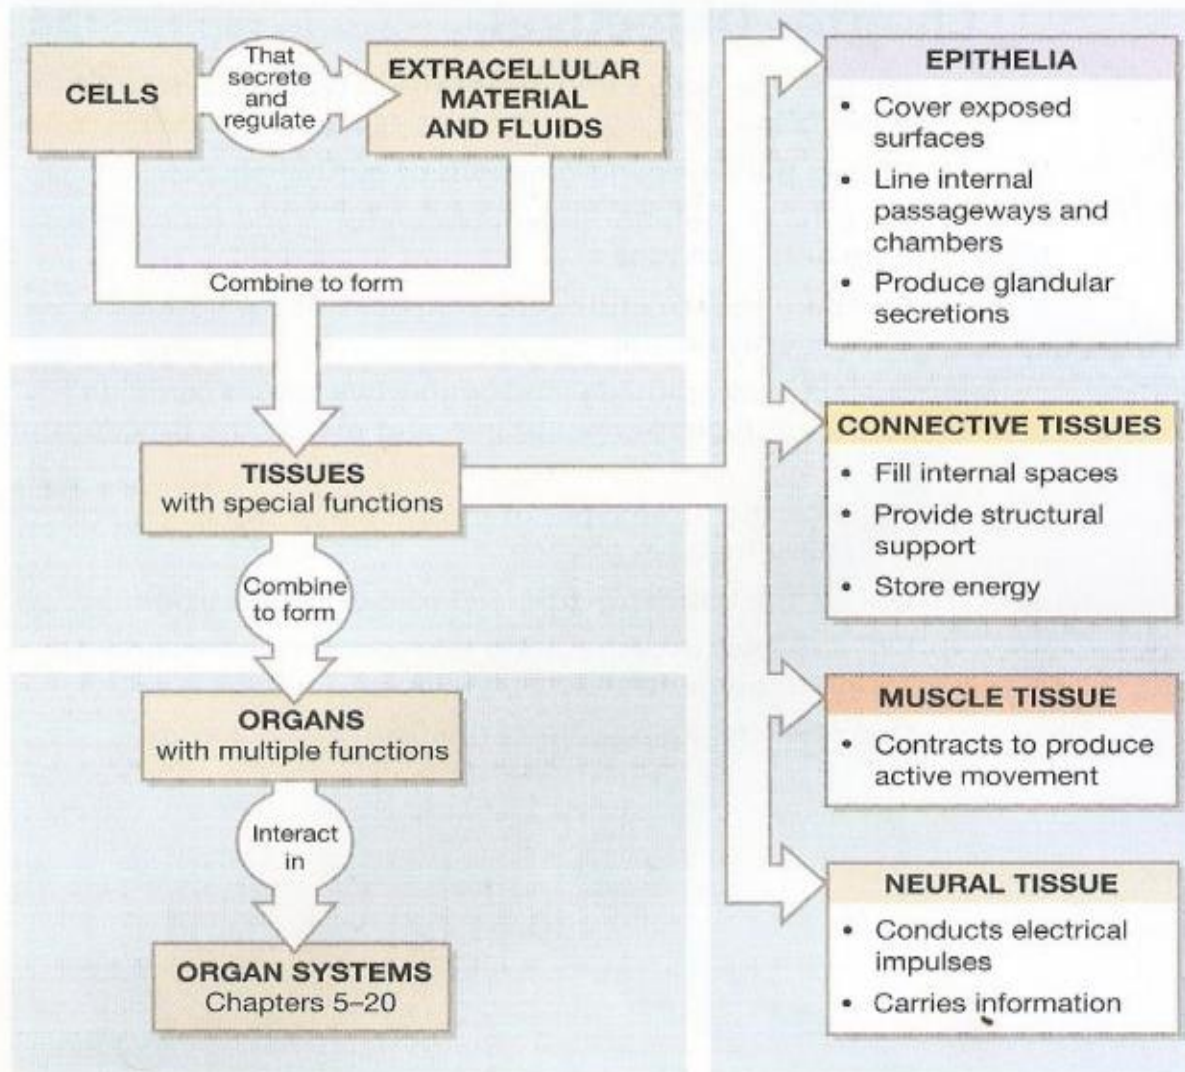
CELLS

That secrete and regulate

EXTRACELLULAR MATERIAL AND FLUIDS

Combine to form

TISSUES
with special functions

Combine to form

ORGANS
with multiple functions

Interact in

ORGAN SYSTEMS
Chapters 5–20

EPITHELIA
• Cover exposed surfaces
• Line internal passageways and chambers
• Produce glandular secretions

CONNECTIVE TISSUES
• Fill internal spaces
• Provide structural support
• Store energy

MUSCLE TISSUE
• Contracts to produce active movement

NEURAL TISSUE
• Conducts electrical impulses
• Carries information